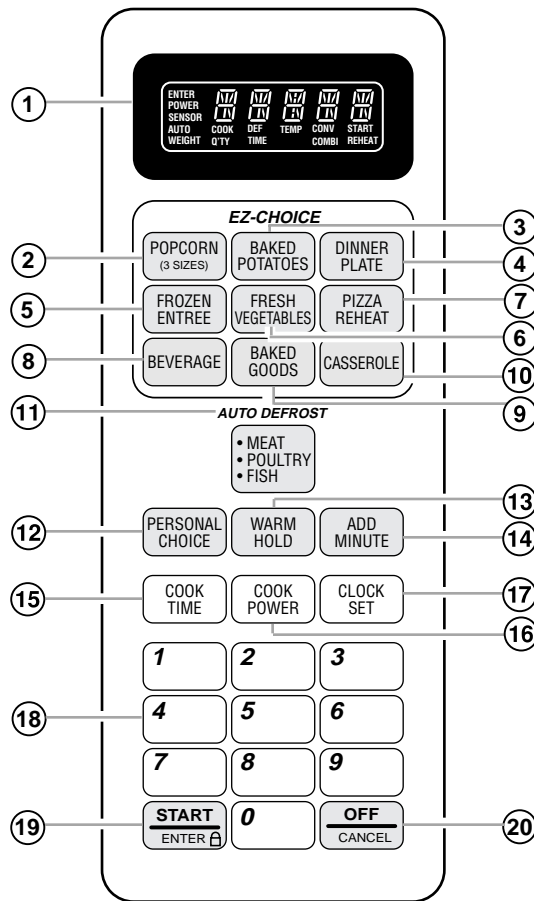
1

ENTER
POWER
SENSOR
AUTO
WEIGHT

COOK
Q'TY

DEF
TIME

TEMP

CONV
COMBI

START
REHEAT

EZ-CHOICE

2 POPCORN (3 SIZES)

3 BAKED POTATOES

4 DINNER PLATE

5 FROZEN ENTREE

6 FRESH VEGETABLES

7 PIZZA REHEAT

8 BEVERAGE

9 BAKED GOODS

10 CASSEROLE

11 AUTO DEFROST

• MEAT
• POULTRY
• FISH

12 PERSONAL CHOICE

13 WARM HOLD

14 ADD MINUTE

15 COOK TIME

16 COOK POWER

17 CLOCK SET

18

| 1 | 2 | 3 |
|---|---|---|
| 4 | 5 | 6 |
| 7 | 8 | 9 |
| START ENTER | 0 | OFF CANCEL |

19

20